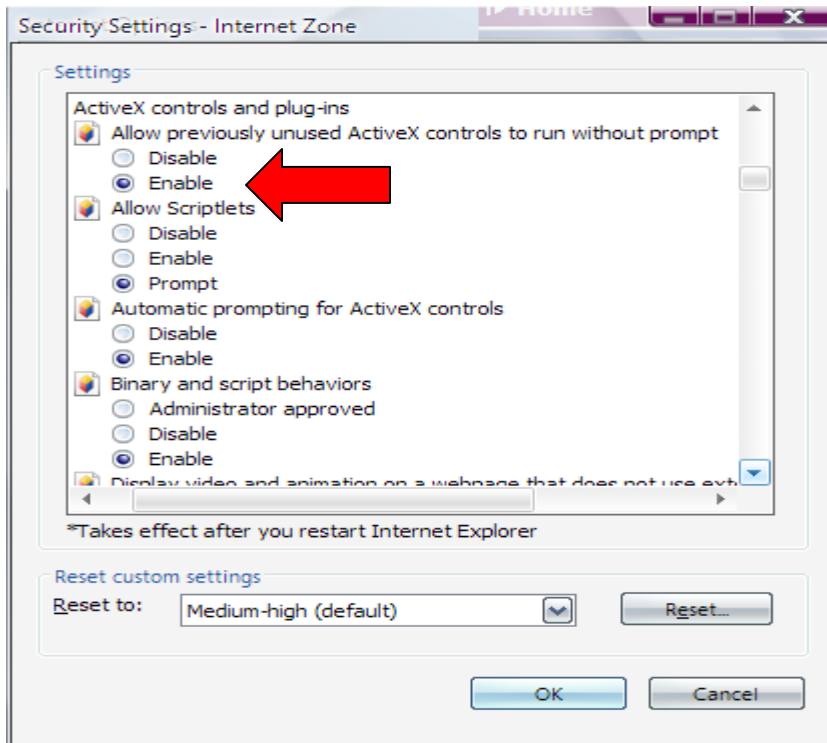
Security Settings - Internet Zone

Home

Settings

ActiveX controls and plug-ins
Allow previously unused ActiveX controls to run without prompt
Disable
Enable
Allow Scriptlets
Disable
Enable
Prompt
Automatic prompting for ActiveX controls
Disable
Enable
Binary and script behaviors
Administrator approved
Disable
Enable
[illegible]

*Takes effect after you restart Internet Explorer

Reset custom settings
Reset to: Medium-high (default)
Reset...

OK
Cancel